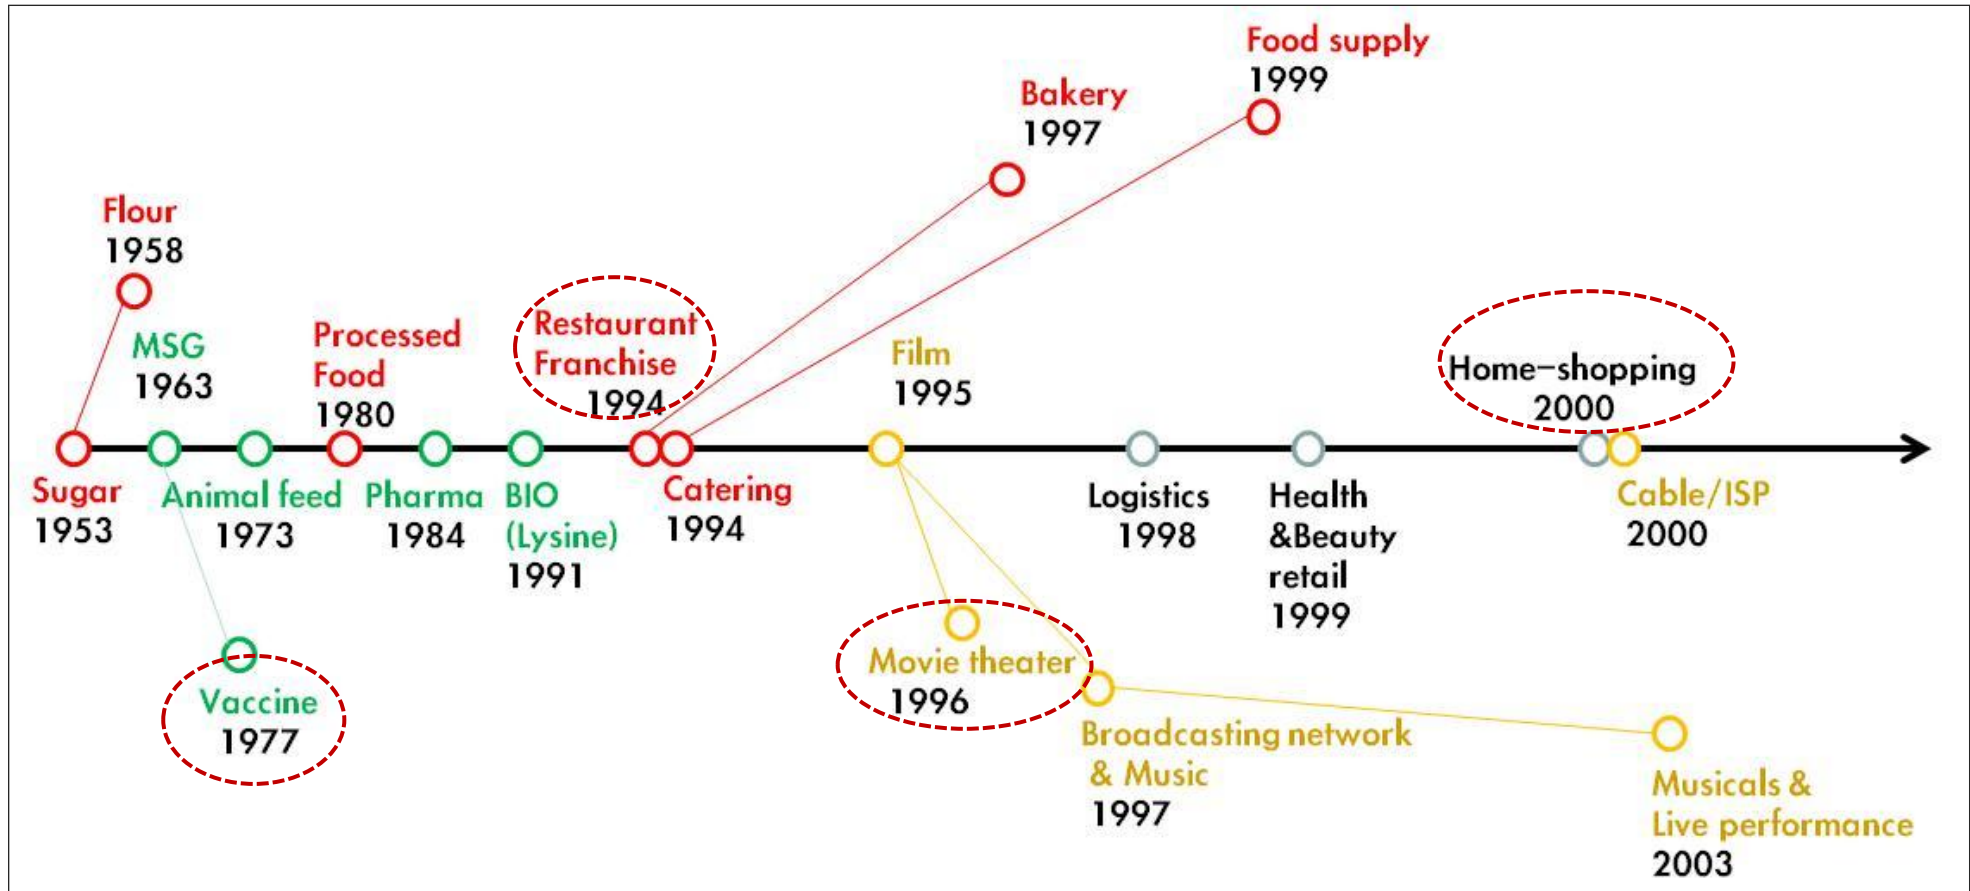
Food supply
1999

Bakery
1997

Flour
1958

MSG
1963

Processed Food
1980

Restaurant Franchise
1994

Film
1995

Home-shopping
2000

Sugar
1953

Animal feed
1973

Pharma
1984

BIO (Lysine)
1991

Catering
1994

Logistics
1998

Health &Beauty retail
1999

Cable/ISP
2000

Vaccine
1977

Movie theater
1996

Broadcasting network & Music
1997

Musicals & Live performance
2003